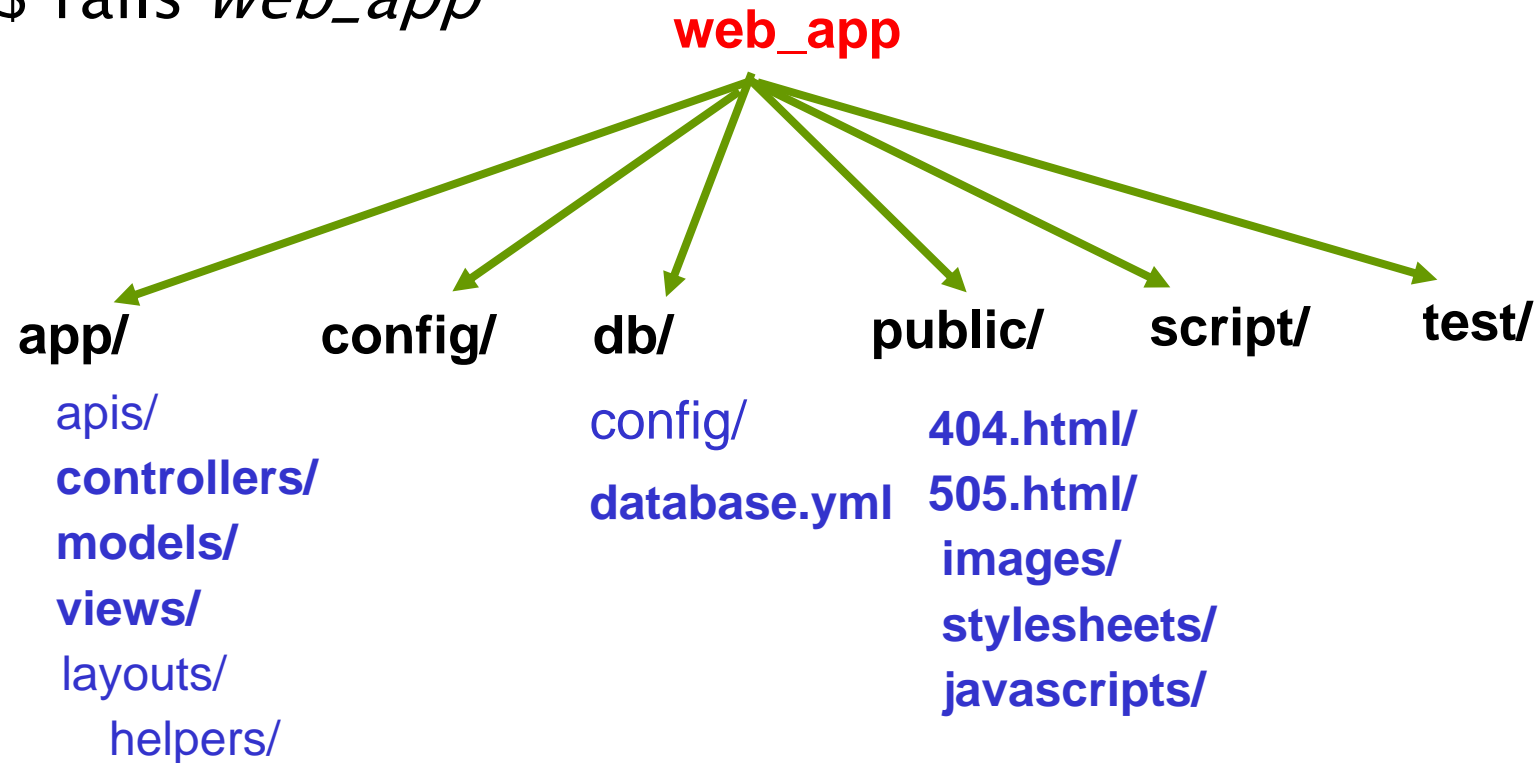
$ rails *web_app*

web_app

app/

apis/
controllers/
models/
views/
layouts/
helpers/

config/

db/

config/
database.yml

public/

404.html/
505.html/
images/
stylesheets/
javascripts/

script/

test/